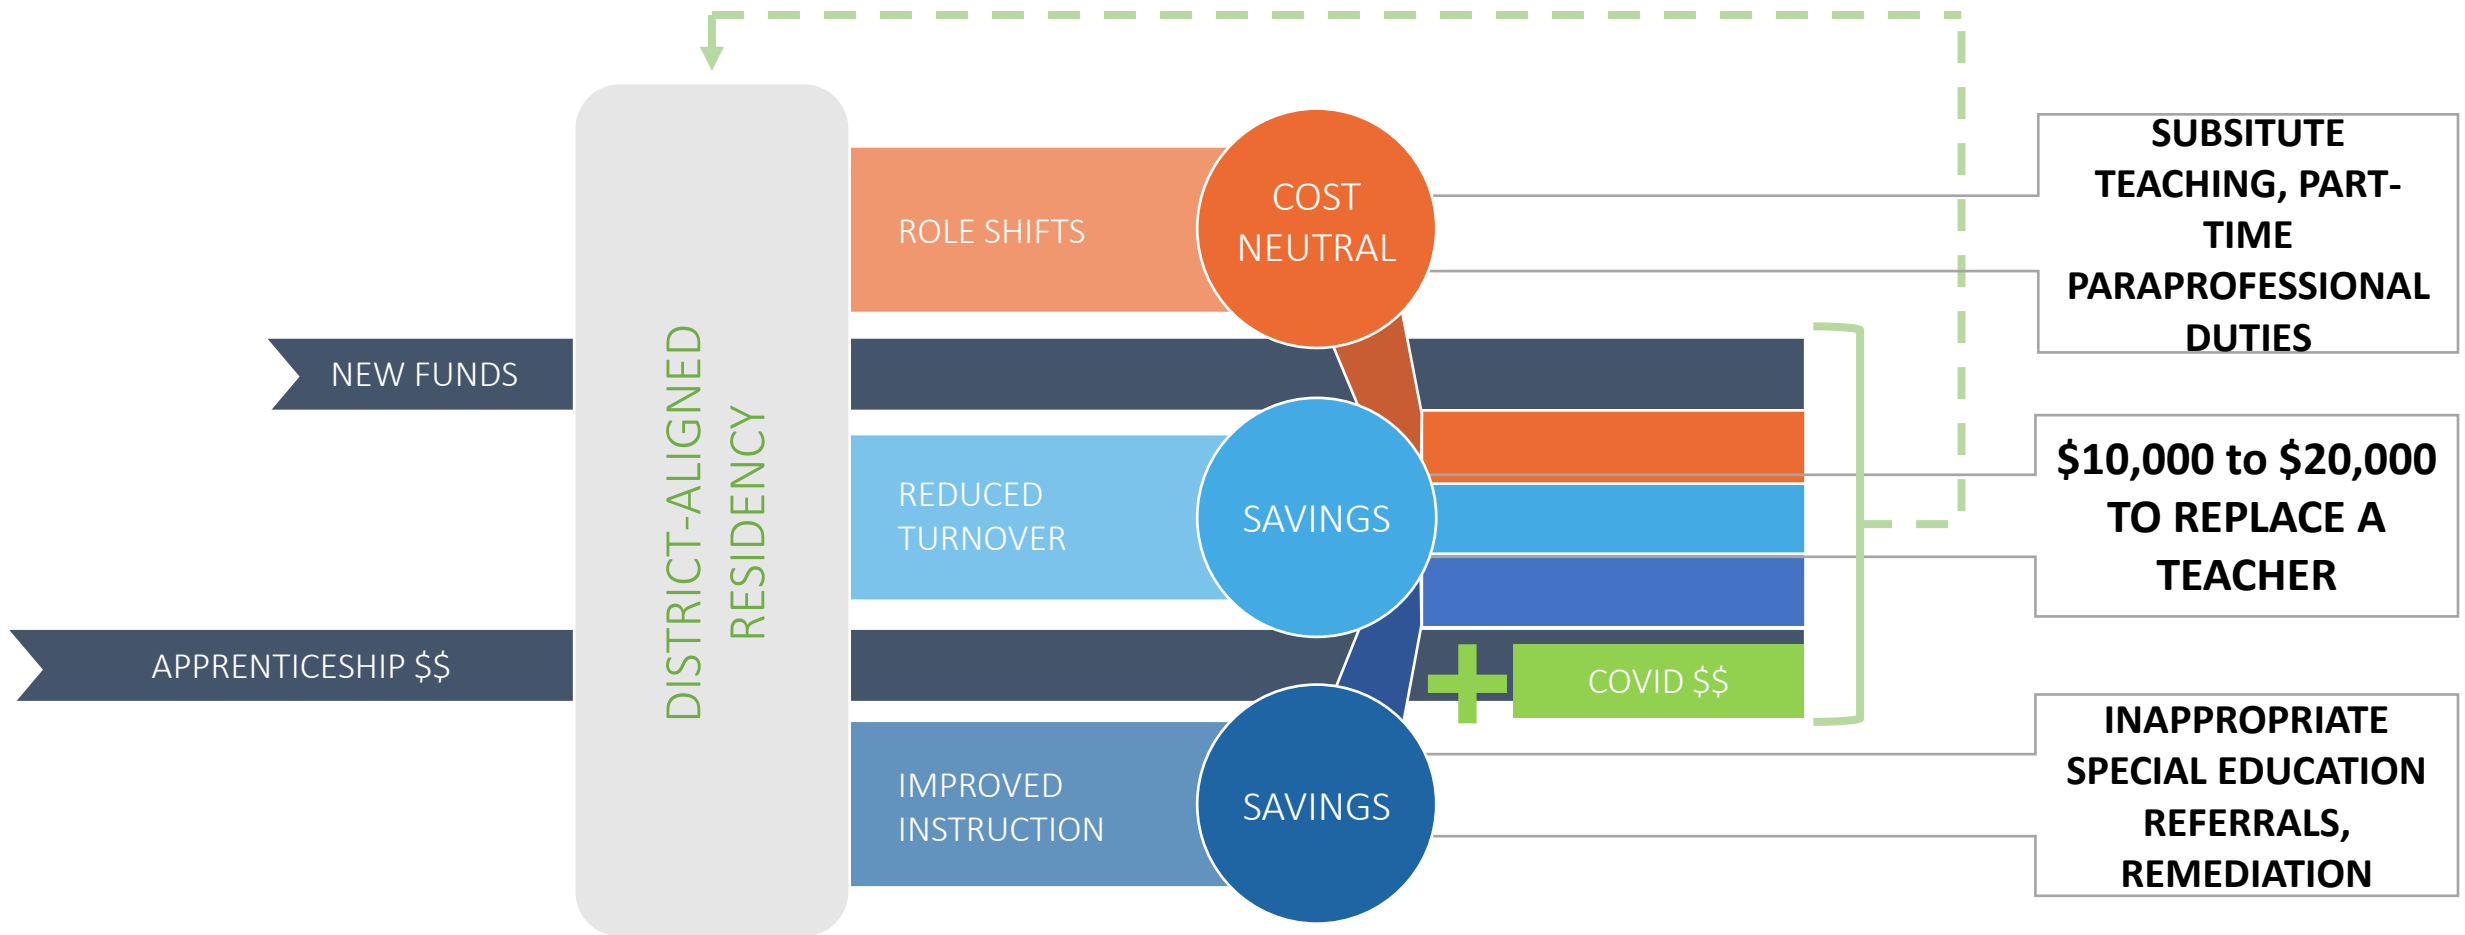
NEW FUNDS

APPRENTICESHIP $$

DISTRICT-ALIGNED RESIDENCY

ROLE SHIFTS

COST NEUTRAL

REDUCED TURNOVER

SAVINGS

IMPROVED INSTRUCTION

SAVINGS

COVID $$

SUBSITUTE TEACHING, PART-TIME PARAPROFESSIONAL DUTIES

$10,000 to $20,000 TO REPLACE A TEACHER

INAPPROPRIATE SPECIAL EDUCATION REFERRALS, REMEDIATION